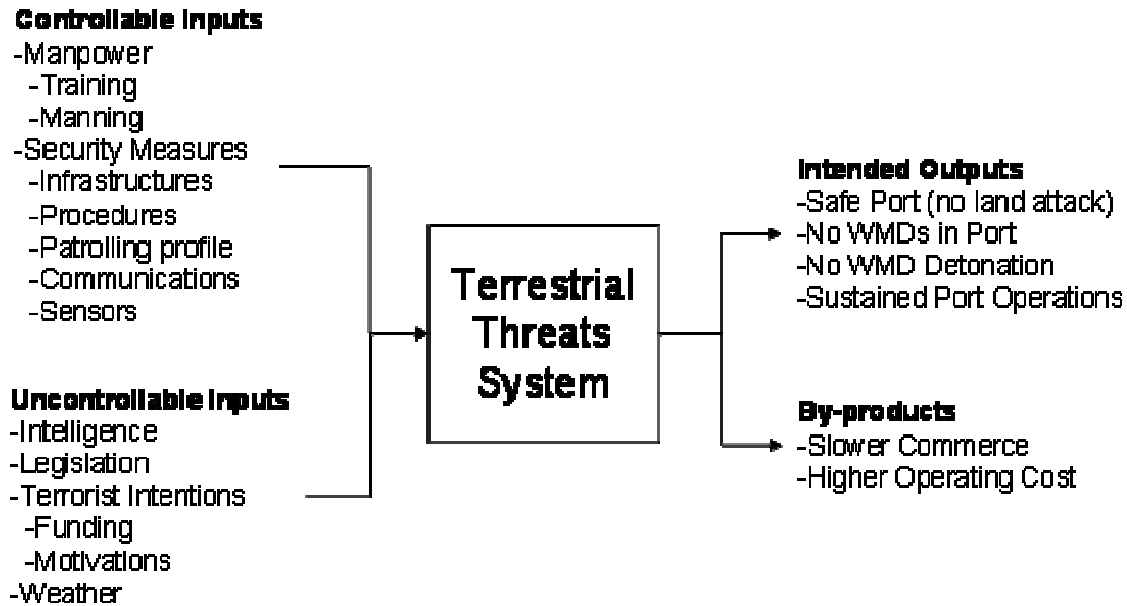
Controllable Inputs
-Manpower
-Training
-Manning
-Security Measures
-Infrastructures
-Procedures
-Patrolling profile
-Communications
-Sensors

Uncontrollable Inputs
-Intelligence
-Legislation
-Terrorist Intentions
-Funding
-Motivations
-Weather

Terrestrial Threats System

Intended Outputs
-Safe Port (no land attack)
-No WMDs in Port
-No WMD Detonation
-Sustained Port Operations

By-products
-Slower Commerce
-Higher Operating Cost